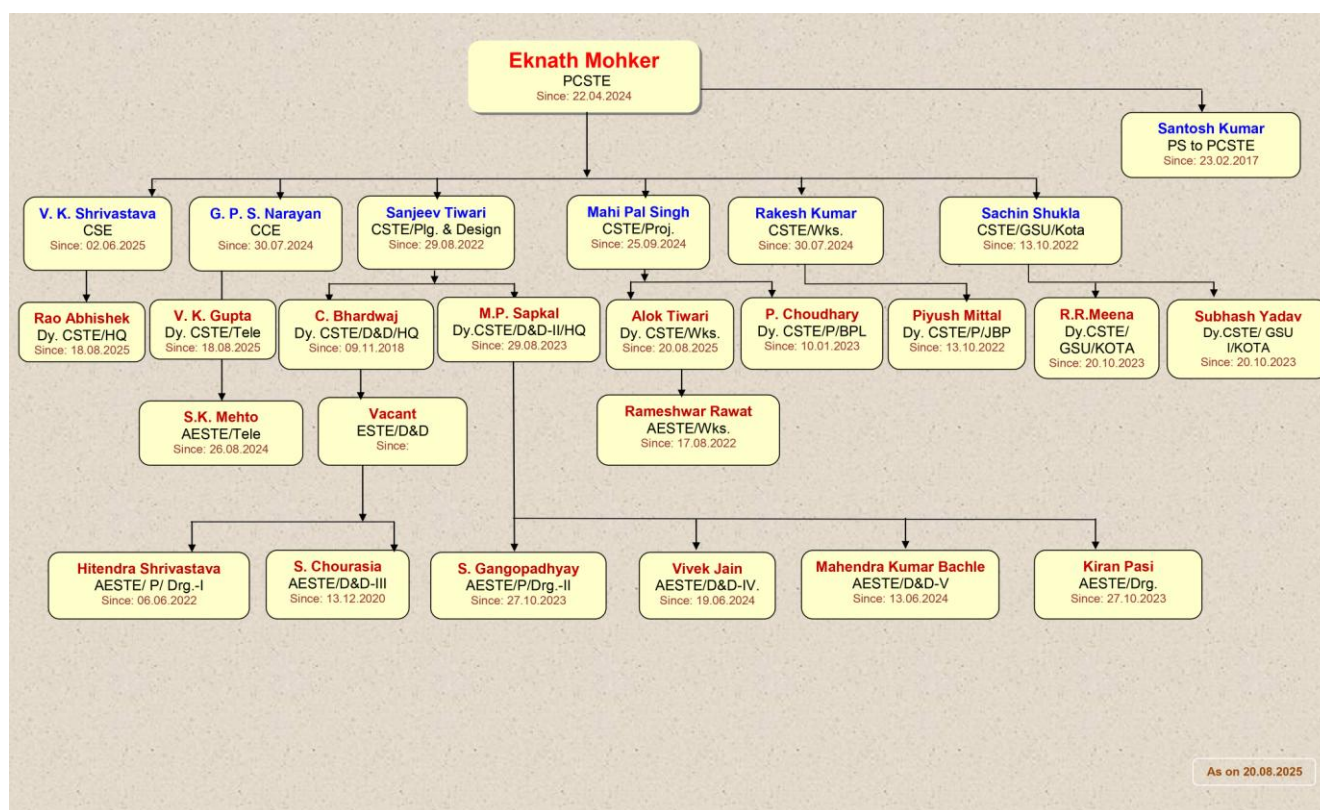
Eknath Mohker
PCSTE
Since: 22.04.2024

Santosh Kumar
PS to PCSTE
Since: 23.02.2017

V. K. Shrivastava
CSE
Since: 02.06.2025

G. P. S. Narayan
CCE
Since: 30.07.2024

Sanjeev Tiwari
CSTE/Plg. & Design
Since: 29.08.2022

Mahi Pal Singh
CSTE/Proj.
Since: 25.09.2024

Rakesh Kumar
CSTE/Wks.
Since: 30.07.2024

Sachin Shukla
CSTE/GSU/Kota
Since: 13.10.2022

Rao Abhishek
Dy. CSTE/HQ
Since: 18.08.2025

V. K. Gupta
Dy. CSTE/Tele
Since: 18.08.2025

C. Bhardwaj
Dy. CSTE/D&D/HQ
Since: 09.11.2018

M.P. Sapkal
Dy.CSTE/D&D-II/HQ
Since: 29.08.2023

Alok Tiwari
Dy. CSTE/Wks.
Since: 20.08.2025

P. Choudhary
Dy. CSTE/P/BPL
Since: 10.01.2023

Piyush Mittal
Dy. CSTE/P/JBP
Since: 13.10.2022

R.R.Meena
Dy.CSTE/ GSU/KOTA
Since: 20.10.2023

Subhash Yadav
Dy.CSTE/ GSU I/KOTA
Since: 20.10.2023

S.K. Mehto
AESTE/Tele
Since: 26.08.2024

Vacant
ESTE/D&D
Since:

Rameshwar Rawat
AESTE/Wks.
Since: 17.08.2022

Hitendra Shrivastava
AESTE/ P/ Drg.-I
Since: 06.06.2022

S. Chourasia
AESTE/D&D-III
Since: 13.12.2020

S. Gangopadhyay
AESTE/P/Drg.-II
Since: 27.10.2023

Vivek Jain
AESTE/D&D-IV.
Since: 19.06.2024

Mahendra Kumar Bachle
AESTE/D&D-V
Since: 13.06.2024

Kiran Pasi
AESTE/Drg.
Since: 27.10.2023

As on 20.08.2025